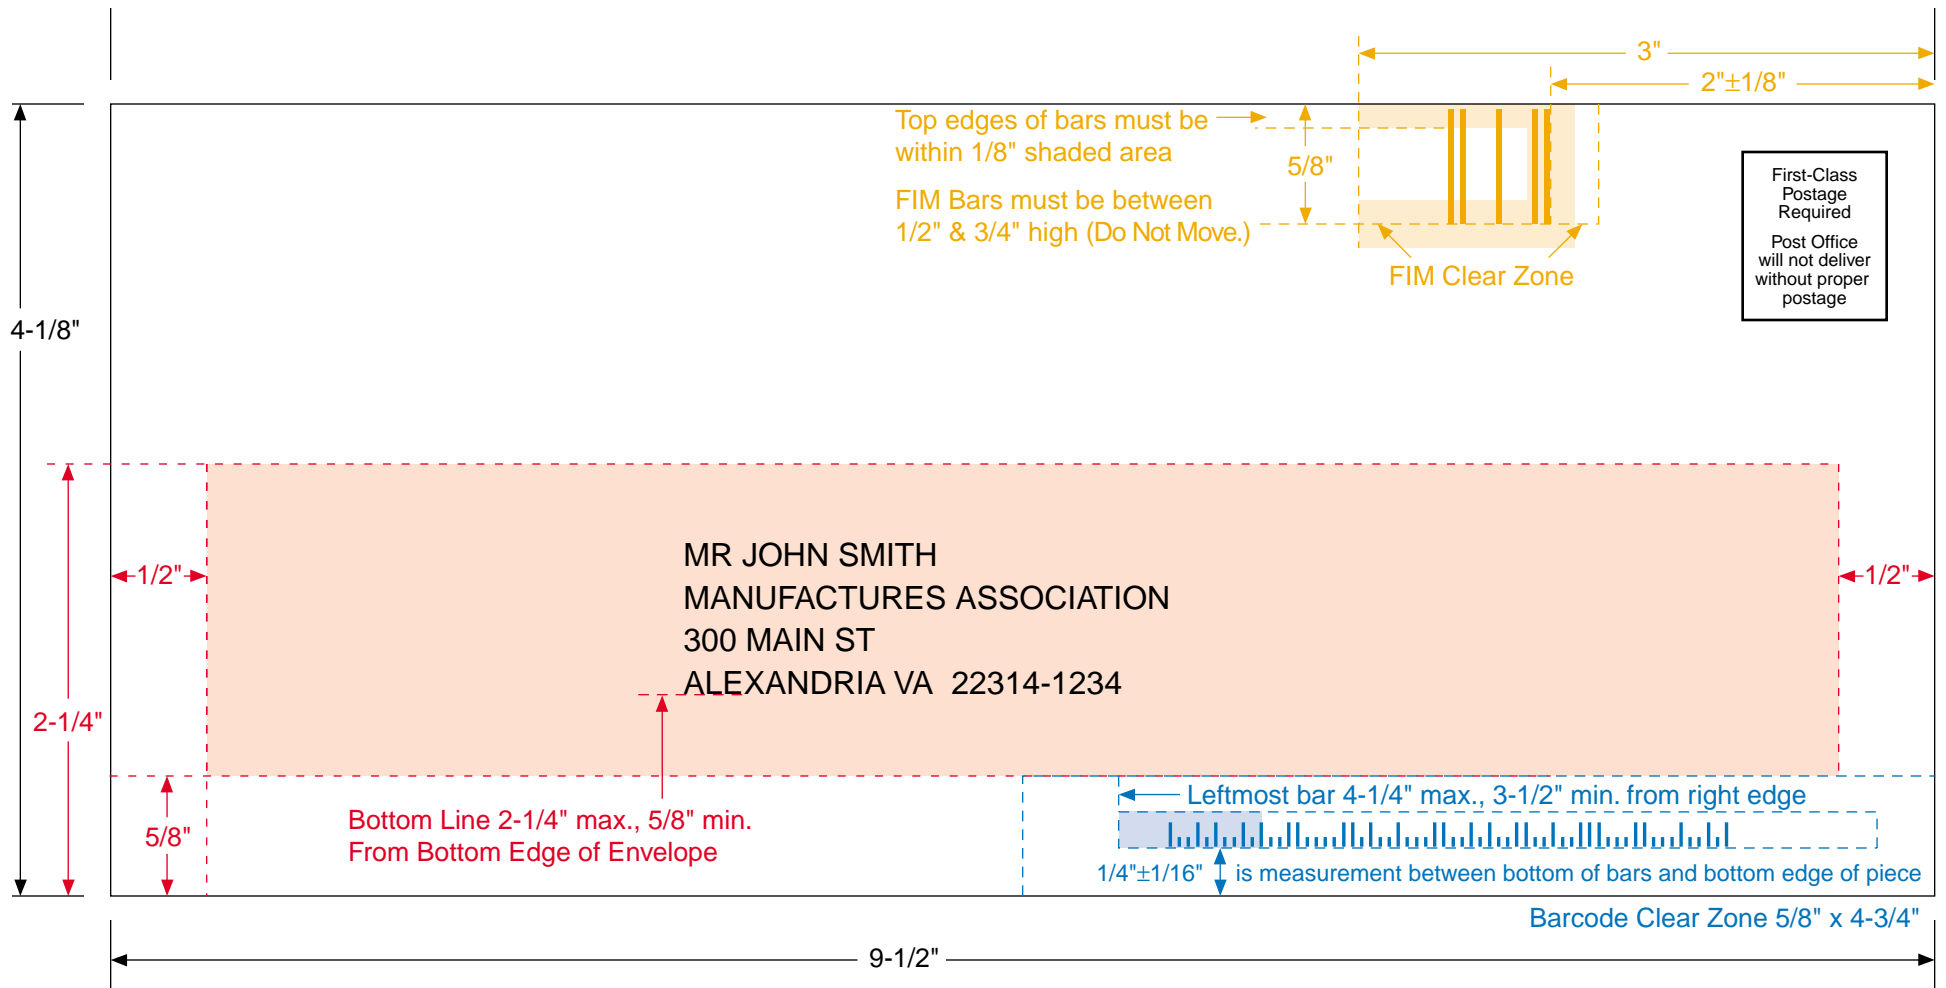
3"

2"±1/8"

Top edges of bars must be within 1/8" shaded area

5/8"

FIM Bars must be between 1/2" & 3/4" high (Do Not Move.)

FIM Clear Zone

First-Class Postage Required

Post Office will not deliver without proper postage

4-1/8"

1/2"

1/2"

MR JOHN SMITH
MANUFACTURES ASSOCIATION
300 MAIN ST
ALEXANDRIA VA 22314-1234

2-1/4"

5/8"

Bottom Line 2-1/4" max., 5/8" min.
From Bottom Edge of Envelope

Leftmost bar 4-1/4" max., 3-1/2" min. from right edge

1/4"±1/16" is measurement between bottom of bars and bottom edge of piece

Barcode Clear Zone 5/8" x 4-3/4"

9-1/2"